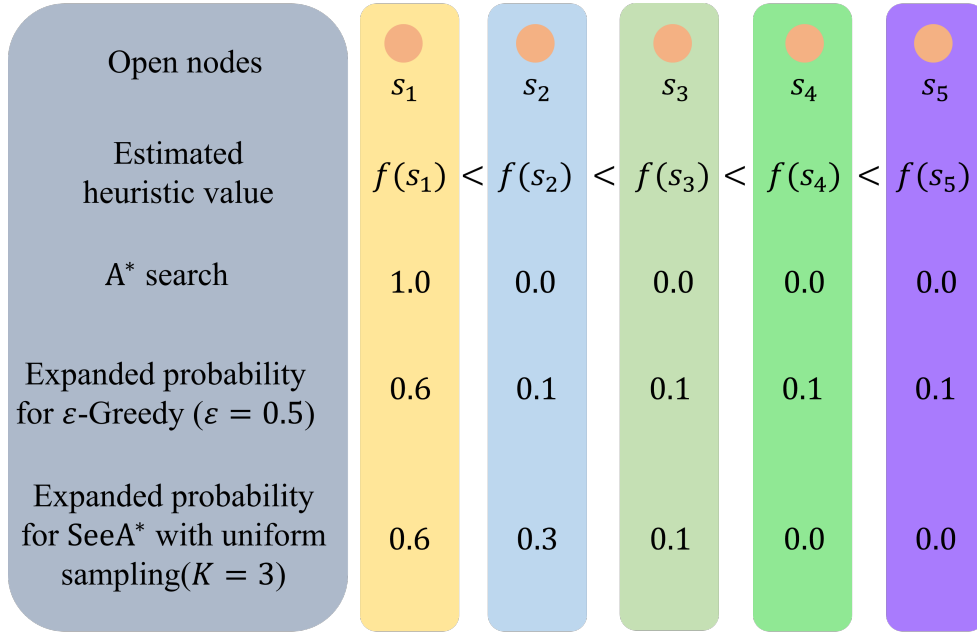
| Open nodes | $s_1$ | $s_2$ | $s_3$ | $s_4$ | $s_5$ |
|---|---|---|---|---|---|
| Estimated heuristic value | $f(s_1)$ < | $f(s_2)$ < | $f(s_3)$ < | $f(s_4)$ < | $f(s_5)$ |
| A* search | 1.0 | 0.0 | 0.0 | 0.0 | 0.0 |
| Expanded probability for $\varepsilon$-Greedy ($\varepsilon = 0.5$) | 0.6 | 0.1 | 0.1 | 0.1 | 0.1 |
| Expanded probability for SeeA* with uniform sampling($K = 3$) | 0.6 | 0.3 | 0.1 | 0.0 | 0.0 |